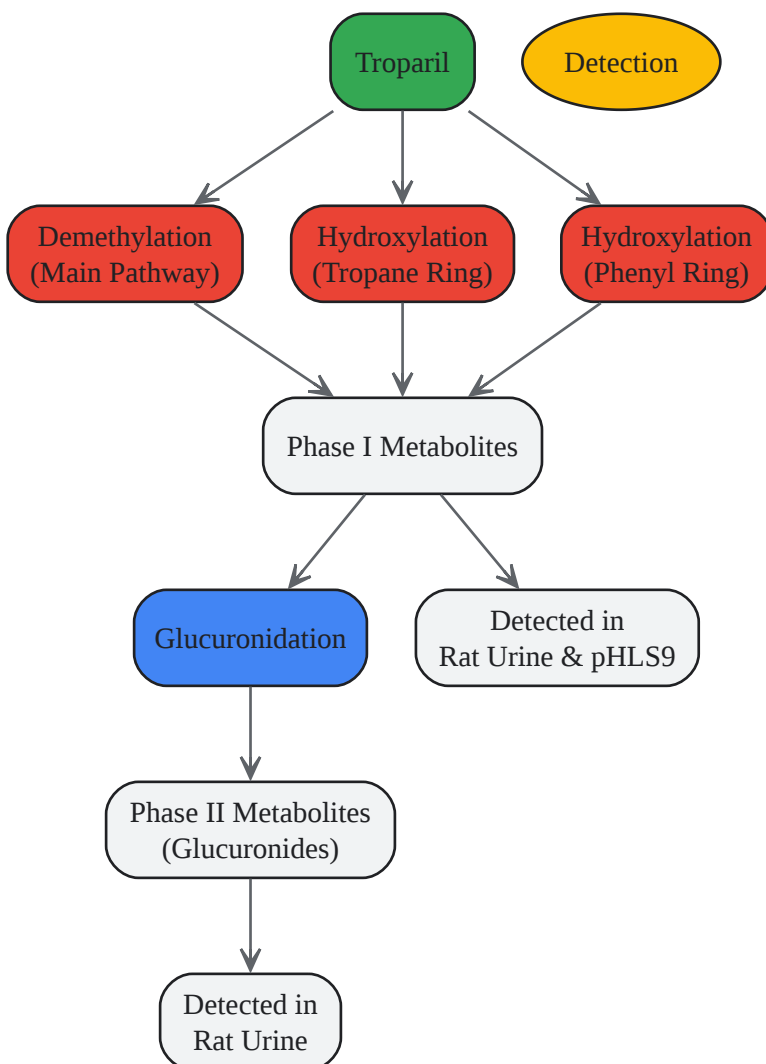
Troparil

Detection

Demethylation (Main Pathway)

Hydroxylation (Tropane Ring)

Hydroxylation (Phenyl Ring)

Phase I Metabolites

Glucuronidation

Detected in Rat Urine & pHLS9

Phase II Metabolites (Glucuronides)

Detected in Rat Urine